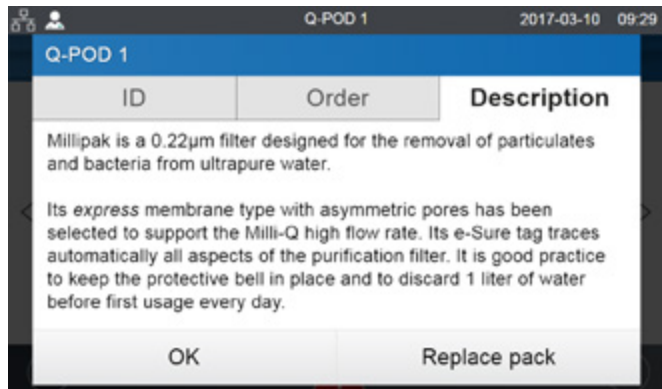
Q-POD 1 2017-03-10 09:29

Q-POD 1

| ID | Order | Description |
|---|---|---|

Millipak is a 0.22µm filter designed for the removal of particulates and bacteria from ultrapure water.

Its express membrane type with asymmetric pores has been selected to support the Milli-Q high flow rate. Its e-Sure tag traces automatically all aspects of the purification filter. It is good practice to keep the protective bell in place and to discard 1 liter of water before first usage every day.

OK Replace pack